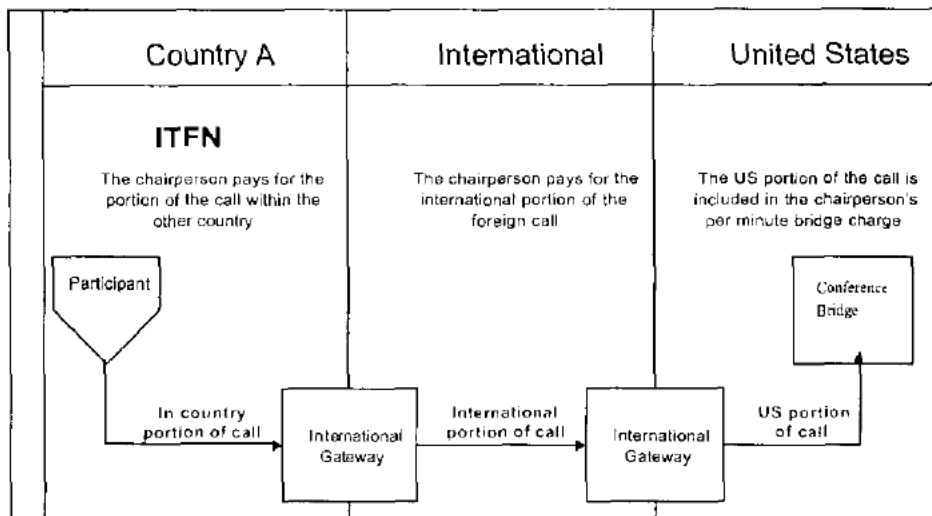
| Country A | International | United States |
|---|---|---|

ITFN

The chairperson pays for the portion of the call within the other country

The chairperson pays for the international portion of the foreign call

The US portion of the call is included in the chairperson's per minute bridge charge

Participant

Conference Bridge

In country portion of call

International Gateway

International portion of call

International Gateway

US portion of call